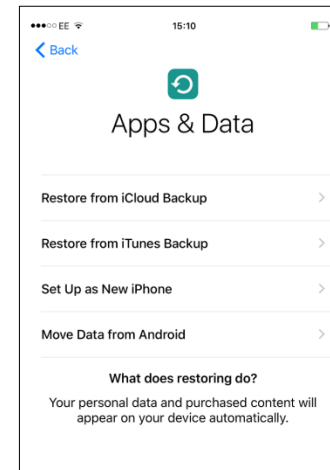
●●●○○ EE 15:10

Back

Apps & Data

Restore from iCloud Backup

Restore from iTunes Backup

Set Up as New iPhone

Move Data from Android

What does restoring do?

Your personal data and purchased content will appear on your device automatically.